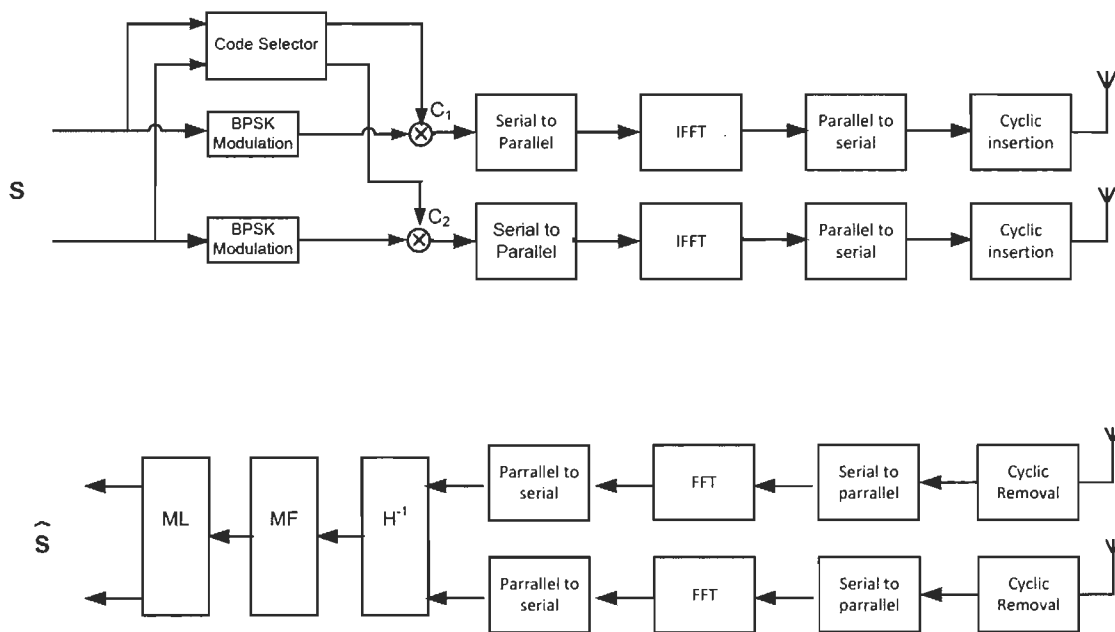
Code Selector

S

BPSK Modulation

$C_1$

Serial to Parallel

IFFT

Parallel to serial

Cyclic insertion

BPSK Modulation

$C_2$

Serial to Parallel

IFFT

Parallel to serial

Cyclic insertion

$\hat{S}$

ML

MF

$H^{-1}$

Parrallel to serial

FFT

Serial to parrallel

Cyclic Removal

Parrallel to serial

FFT

Serial to parrallel

Cyclic Removal